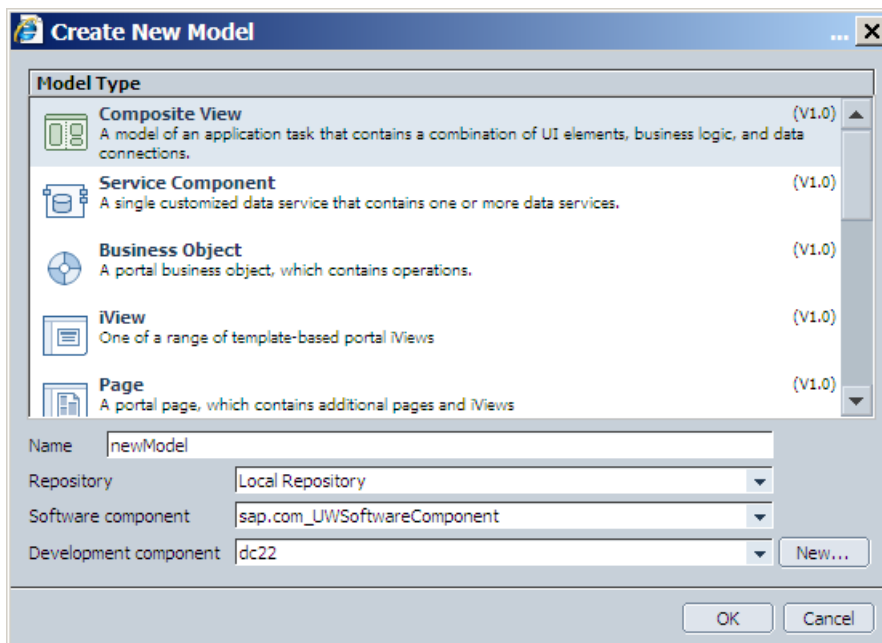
Create New Model

...

Model Type

Composite View (V1.0)
A model of an application task that contains a combination of UI elements, business logic, and data connections.

Service Component (V1.0)
A single customized data service that contains one or more data services.

Business Object (V1.0)
A portal business object, which contains operations.

iView (V1.0)
One of a range of template-based portal iViews

Page (V1.0)
A portal page, which contains additional pages and iViews

Name newModel

Repository Local Repository

Software component sap.com_UWSoftwareComponent

Development component dc22 New...

OK Cancel